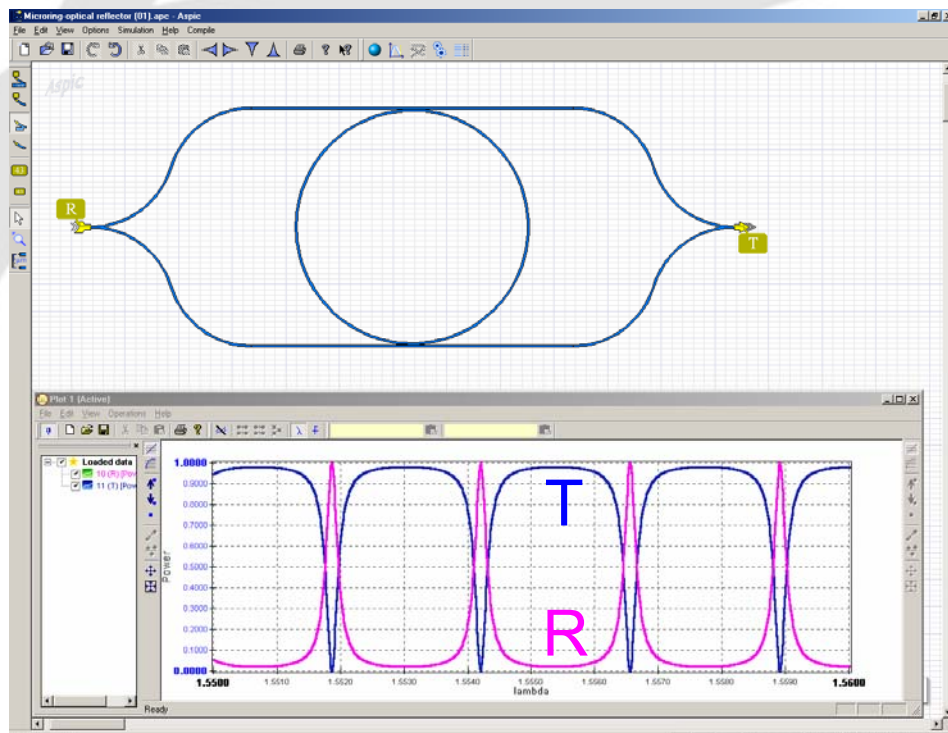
Microring optical reflector (01).apc - Aspic

File Edit View Options Simulation Help Compile

Aspic

R

T

Plot 1 (Active)

File Edit View Operations Help

Loaded data
10 (R) [Pow
11 (T) [Pow

T

R

1.0000
0.9000
0.8000
0.7000
0.6000
0.5000
0.4000
0.3000
0.2000
0.1000
0.0000

Power

1.5500 1.5510 1.5520 1.5530 1.5540 1.5550 1.5560 1.5570 1.5580 1.5590 1.5600

lambda

Ready